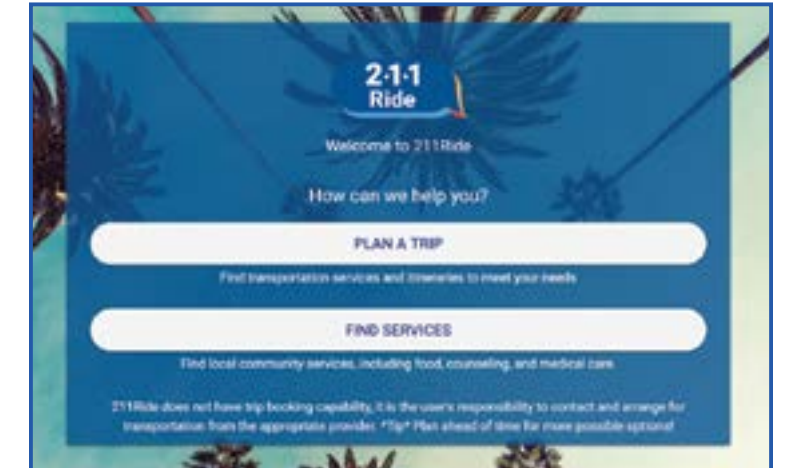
2·1·1
Ride

Welcome to 211Ride

How can we help you?

PLAN A TRIP

Find transportation services and itineraries to meet your needs

FIND SERVICES

Find local community services, including food, counseling, and medical care.

211Ride does not have trip booking capability, it is the user's responsibility to contact and arrange for transportation from the appropriate provider. *Tip* Plan ahead of time for more possible options!